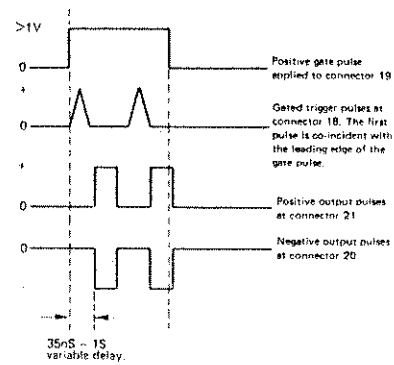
>1V

0

Positive gate pulse applied to connector 19

+

0

Gated trigger pulses at connector 18. The first pulse is co-incident with the leading edge of the gate pulse.

+

0

Positive output pulses at connector 21

0

Negative output pulses at connector 20

-

35nS – 1S variable delay.